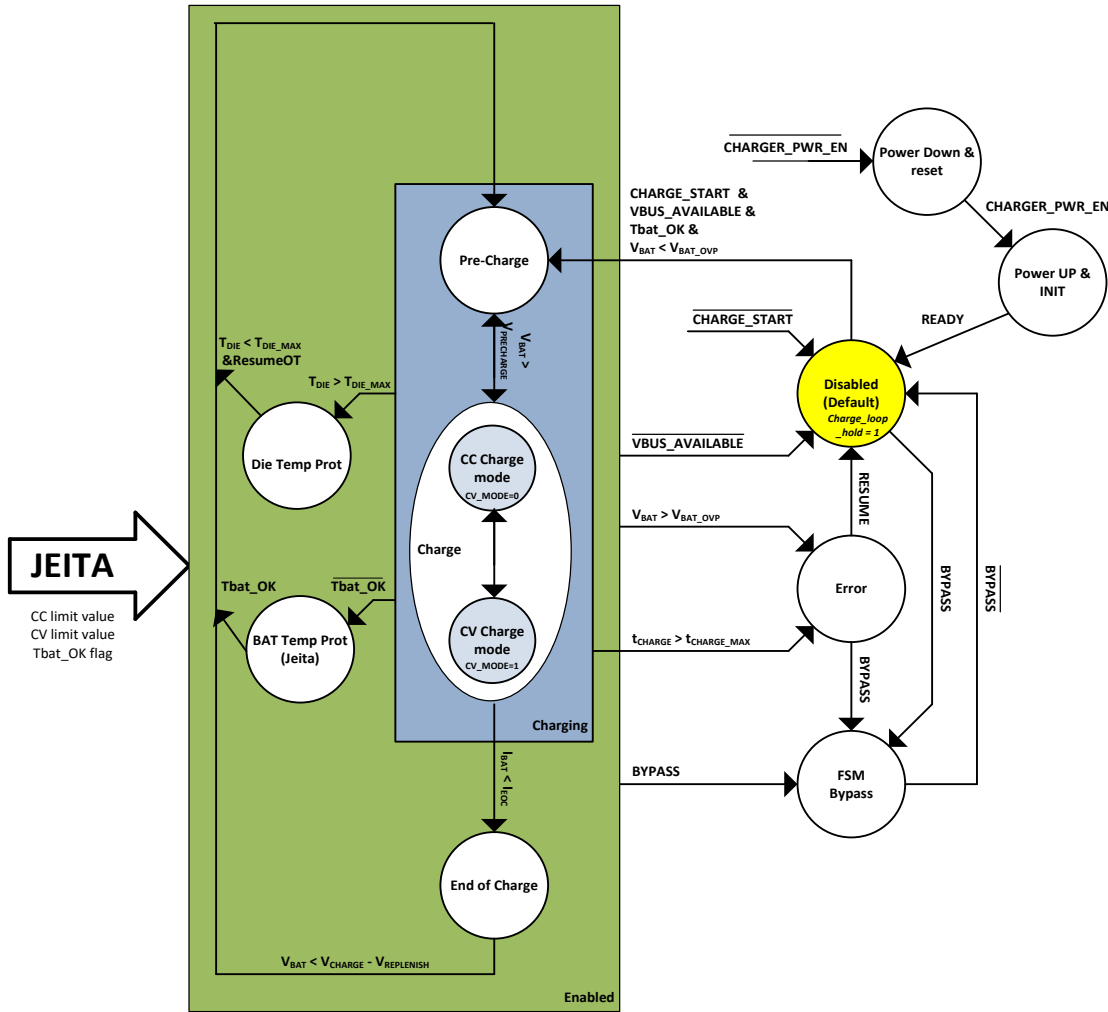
$\overline{\text{CHARGER\_PWR\_EN}}$

Power Down & reset

CHARGER_PWR_EN

Power UP & INIT

READY

CHARGE_START & VBUS_AVAILABLE & Tbat_OK & $V_{BAT} < V_{BAT\_OVP}$

Pre-Charge

$V_{BAT} > V_{PRECHARGE}$

$\overline{\text{CHARGE\_START}}$

Disabled (Default)
Charge_loop _hold = 1

$T_{DIE} < T_{DIE\_MAX}$ &ResumeOT

$T_{DIE} > T_{DIE\_MAX}$

Die Temp Prot

$\overline{\text{VBUS\_AVAILABLE}}$

CC Charge mode
CV_MODE=0

Charge

$V_{BAT} > V_{BAT\_OVP}$

RESUME

JEITA

CC limit value
CV limit value
Tbat_OK flag

Tbat_OK

$\overline{\text{Tbat\_OK}}$

BAT Temp Prot (Jeita)

CV Charge mode
CV_MODE=1

Error

BYPASS

$\overline{\text{BYPASS}}$

$t_{CHARGE} > t_{CHARGE\_MAX}$

BYPASS

Charging

$I_{BAT} < I_{EOC}$

BYPASS

FSM Bypass

End of Charge

$V_{BAT} < V_{CHARGE} - V_{REPLENISH}$

Enabled